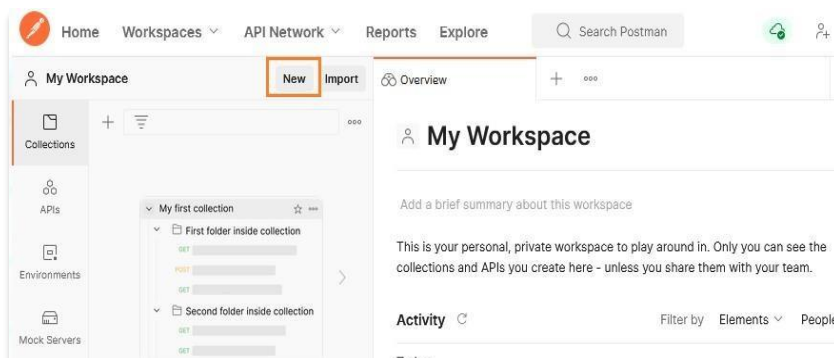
Home Workspaces API Network Reports Explore Search Postman

My Workspace New Import

Overview

Collections

APIs

Environments

Mock Servers

My first collection

First folder inside collection

GET

POST

GET

Second folder inside collection

GET

GET

My Workspace

Add a brief summary about this workspace

This is your personal, private workspace to play around in. Only you can see the collections and APIs you create here - unless you share them with your team.

Activity

Filter by Elements People